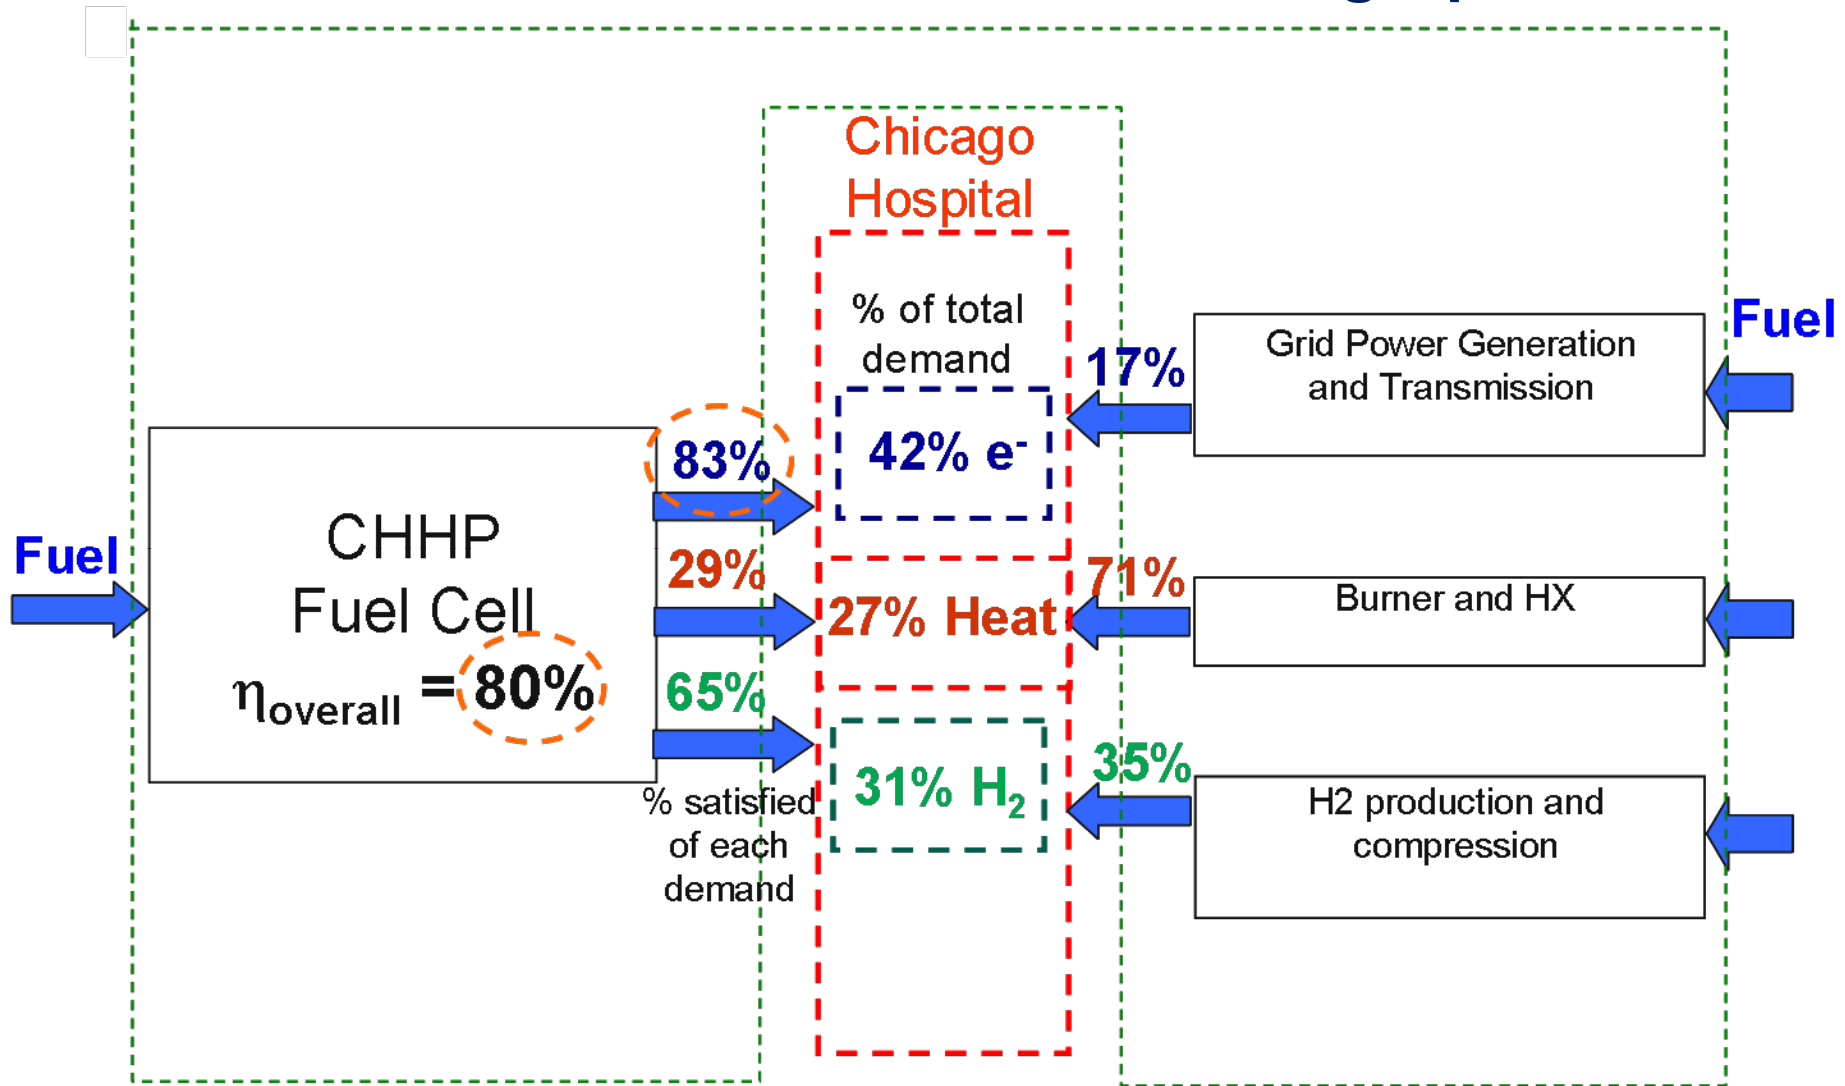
Chicago Hospital

% of total demand

Fuel

CHHP Fuel Cell

$\eta_{overall}$ = 80%

83%

29%

65%

% satisfied of each demand

42% e$^-$

27% Heat

31% $H_2$

17%

71%

35%

Grid Power Generation and Transmission

Burner and HX

H2 production and compression

Fuel